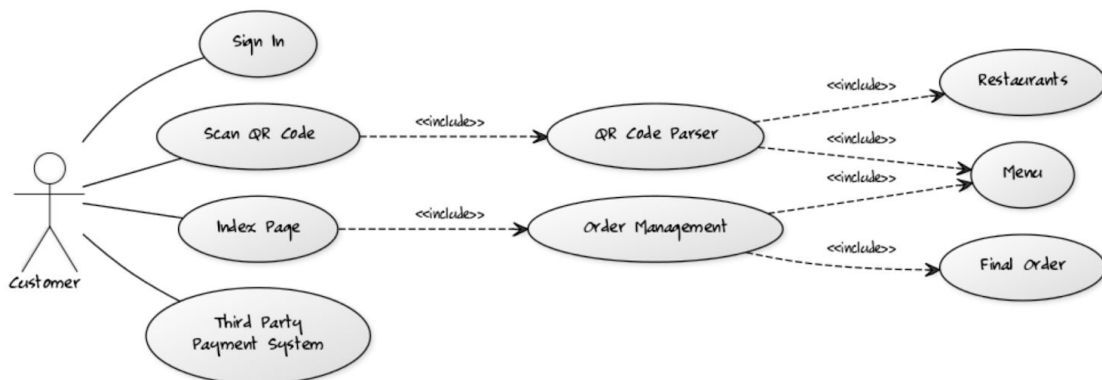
Sign In

Scan QR Code

<<include>>

QR Code Parser

<<include>>

Restaurants

<<include>>

Menu

<<include>>

Index Page

<<include>>

Order Management

<<include>>

Final Order

Customer

Third Party Payment System